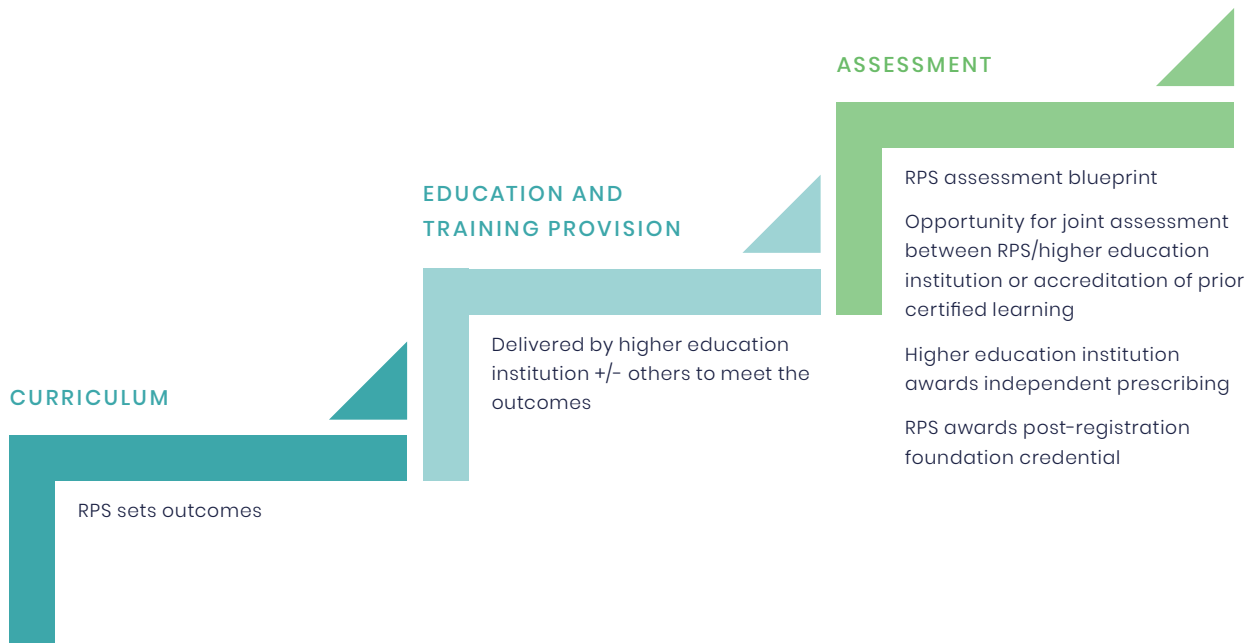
CURRICULUM

RPS sets outcomes

EDUCATION AND TRAINING PROVISION

Delivered by higher education institution +/- others to meet the outcomes

ASSESSMENT

RPS assessment blueprint

Opportunity for joint assessment between RPS/higher education institution or accreditation of prior certified learning

Higher education institution awards independent prescribing

RPS awards post-registration foundation credential